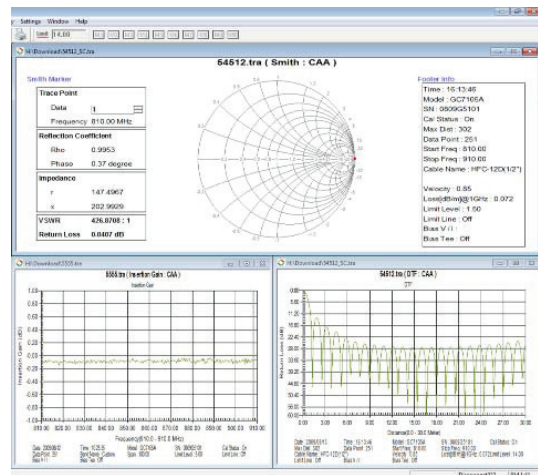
Settings Window Help

H:\Download\54512_SC.tra

54512.tra ( Smith : CAA )

Smith Marker

Trace Point

Data 1

Frequency 810.00 MHz

Reflection Coefficient

Rho 0.9953

Phase 0.37 degree

Impedance

r 147.4967

x 202.9929

VSWR 426.8708 : 1

Return Loss 0.0407 dB

Footer Info

Time : 15:13:46

Model : GC7105A

SN : 0809G5101

Cal Status : On

Max Dist : 302

Data Point : 251

Start Freq : 810.00

Stop Freq : 910.00

Cable Name : HFC-12D(1/2")

Velocity : 0.85

Loss(dB/m)@1GHz : 0.072

Limit Level : 1.50

Limit Line : Off

Bias V/I :

Bias Tee : Off

H:\Download\5555.tra

5555.tra ( Insertion Gain : CAA )

Insertion Gain

Insertion Gain (dB)

Frequency(810.0 - 910.0 MHz)

H:\Download\54512_SC.tra

54512.tra ( DTF : CAA )

DTF

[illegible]